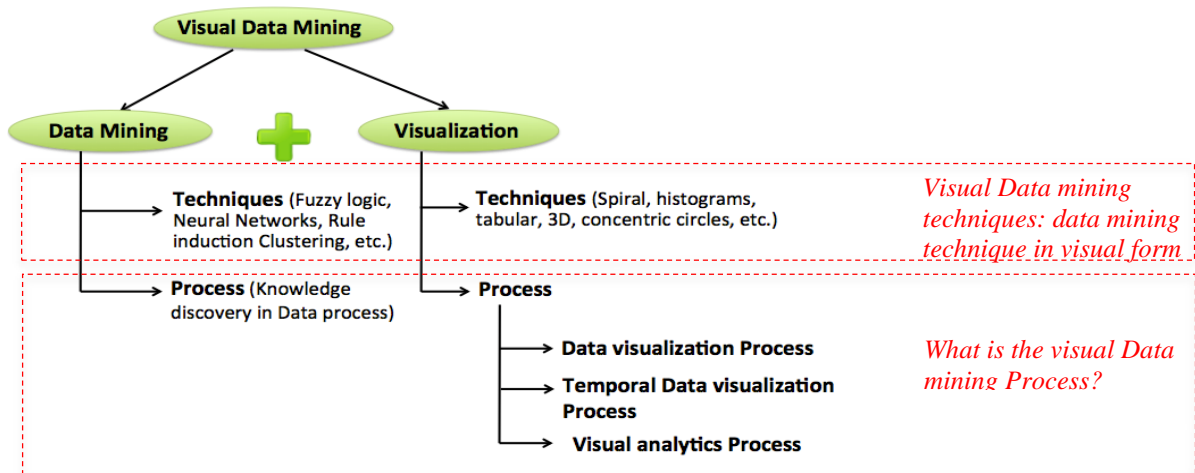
Visual Data Mining

Data Mining

Visualization

Techniques (Fuzzy logic, Neural Networks, Rule induction Clustering, etc.)

Techniques (Spiral, histograms, tabular, 3D, concentric circles, etc.)

Visual Data mining techniques: data mining technique in visual form

Process (Knowledge discovery in Data process)

Process

Data visualization Process

Temporal Data visualization Process

Visual analytics Process

What is the visual Data mining Process?